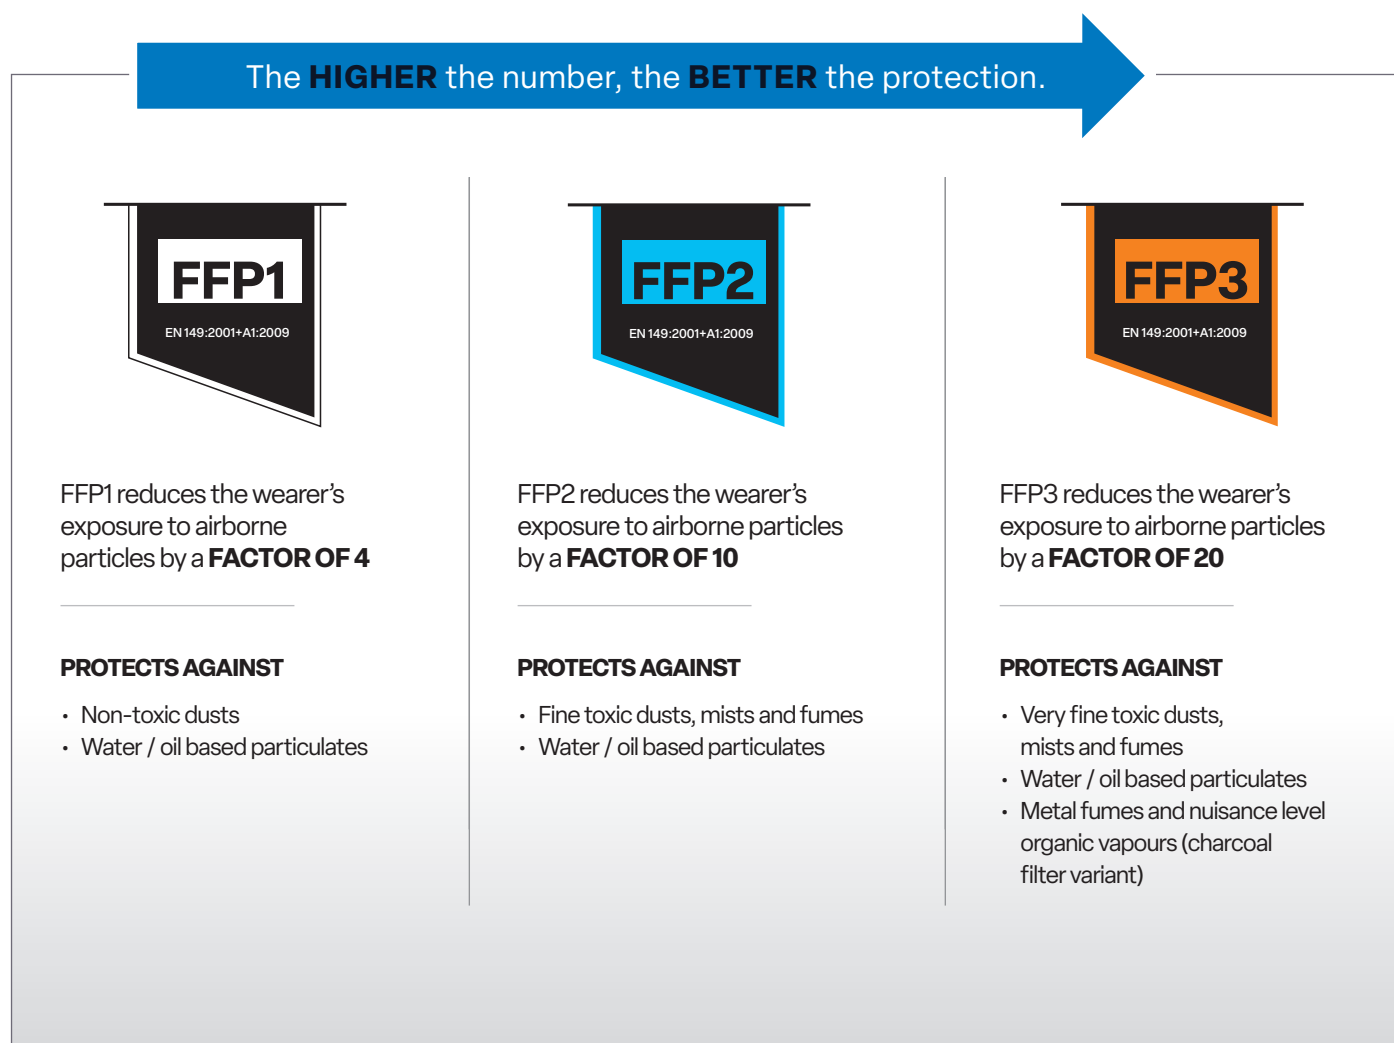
The HIGHER the number, the BETTER the protection.

FFP1
EN 149:2001+A1:2009

FFP1 reduces the wearer's exposure to airborne particles by a FACTOR OF 4

PROTECTS AGAINST
• Non-toxic dusts
• Water / oil based particulates

FFP2
EN 149:2001+A1:2009

FFP2 reduces the wearer's exposure to airborne particles by a FACTOR OF 10

PROTECTS AGAINST
• Fine toxic dusts, mists and fumes
• Water / oil based particulates

FFP3
EN 149:2001+A1:2009

FFP3 reduces the wearer's exposure to airborne particles by a FACTOR OF 20

PROTECTS AGAINST
• Very fine toxic dusts, mists and fumes
• Water / oil based particulates
• Metal fumes and nuisance level organic vapours (charcoal filter variant)